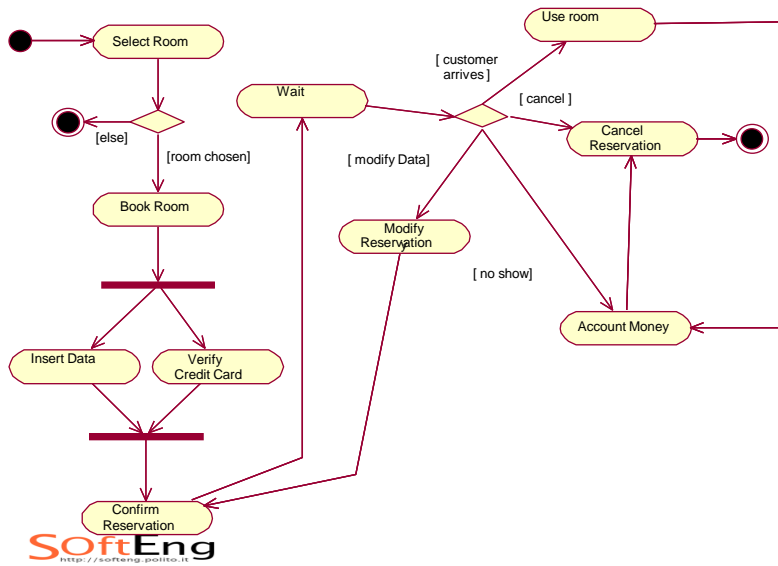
Select Room

[else]

[room chosen]

Book Room

Insert Data

Verify Credit Card

Confirm Reservation

Wait

[ customer arrives ]

Use room

[ cancel ]

Cancel Reservation

[ modify Data]

Modify Reservation

[ no show]

Account Money

SOftEng
http://softeng.polito.it